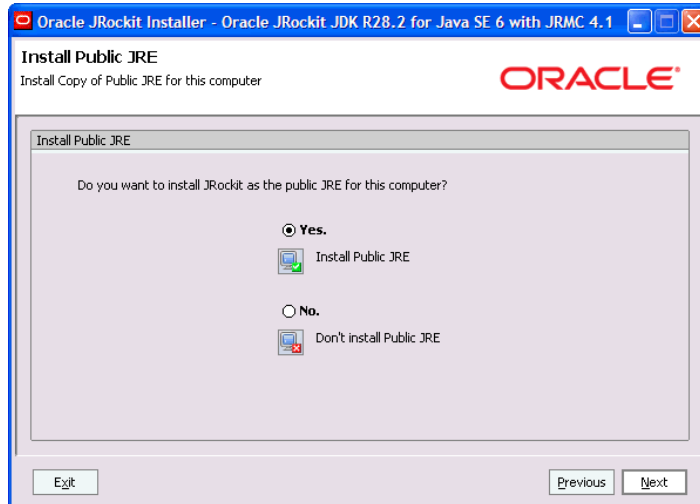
Oracle JRockit Installer - Oracle JRockit JDK R28.2 for Java SE 6 with JRMC 4.1

Install Public JRE

Install Copy of Public JRE for this computer

ORACLE

Install Public JRE

Do you want to install JRockit as the public JRE for this computer?

Yes.

Install Public JRE

No.

Don't install Public JRE

Exit

Previous

Next